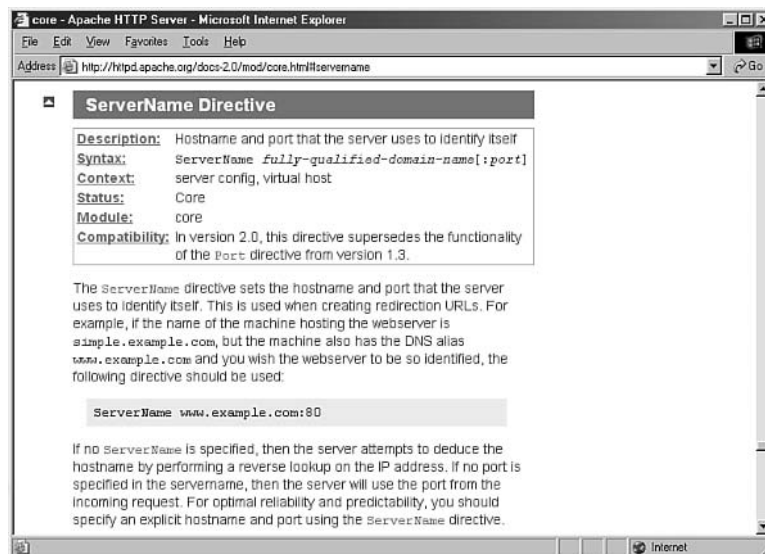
core - Apache HTTP Server - Microsoft Internet Explorer

File Edit View Favorites Tools Help

Address http://httpd.apache.org/docs-2.0/mod/core.html#servername

Go

ServerName Directive

| | |
|---|---|
| Description: | Hostname and port that the server uses to identify itself |
| Syntax: | ServerName *fully-qualified-domain-name*[:*port*] |
| Context: | server config, virtual host |
| Status: | Core |
| Module: | core |
| Compatibility: | In version 2.0, this directive supersedes the functionality of the Port directive from version 1.3. |

The ServerName directive sets the hostname and port that the server uses to identify itself. This is used when creating redirection URLs. For example, if the name of the machine hosting the webserver is simple.example.com, but the machine also has the DNS alias www.example.com and you wish the webserver to be so identified, the following directive should be used:

ServerName www.example.com:80

If no ServerName is specified, then the server attempts to deduce the hostname by performing a reverse lookup on the IP address. If no port is specified in the servername, then the server will use the port from the incoming request. For optimal reliability and predictability, you should specify an explicit hostname and port using the ServerName directive.

Internet